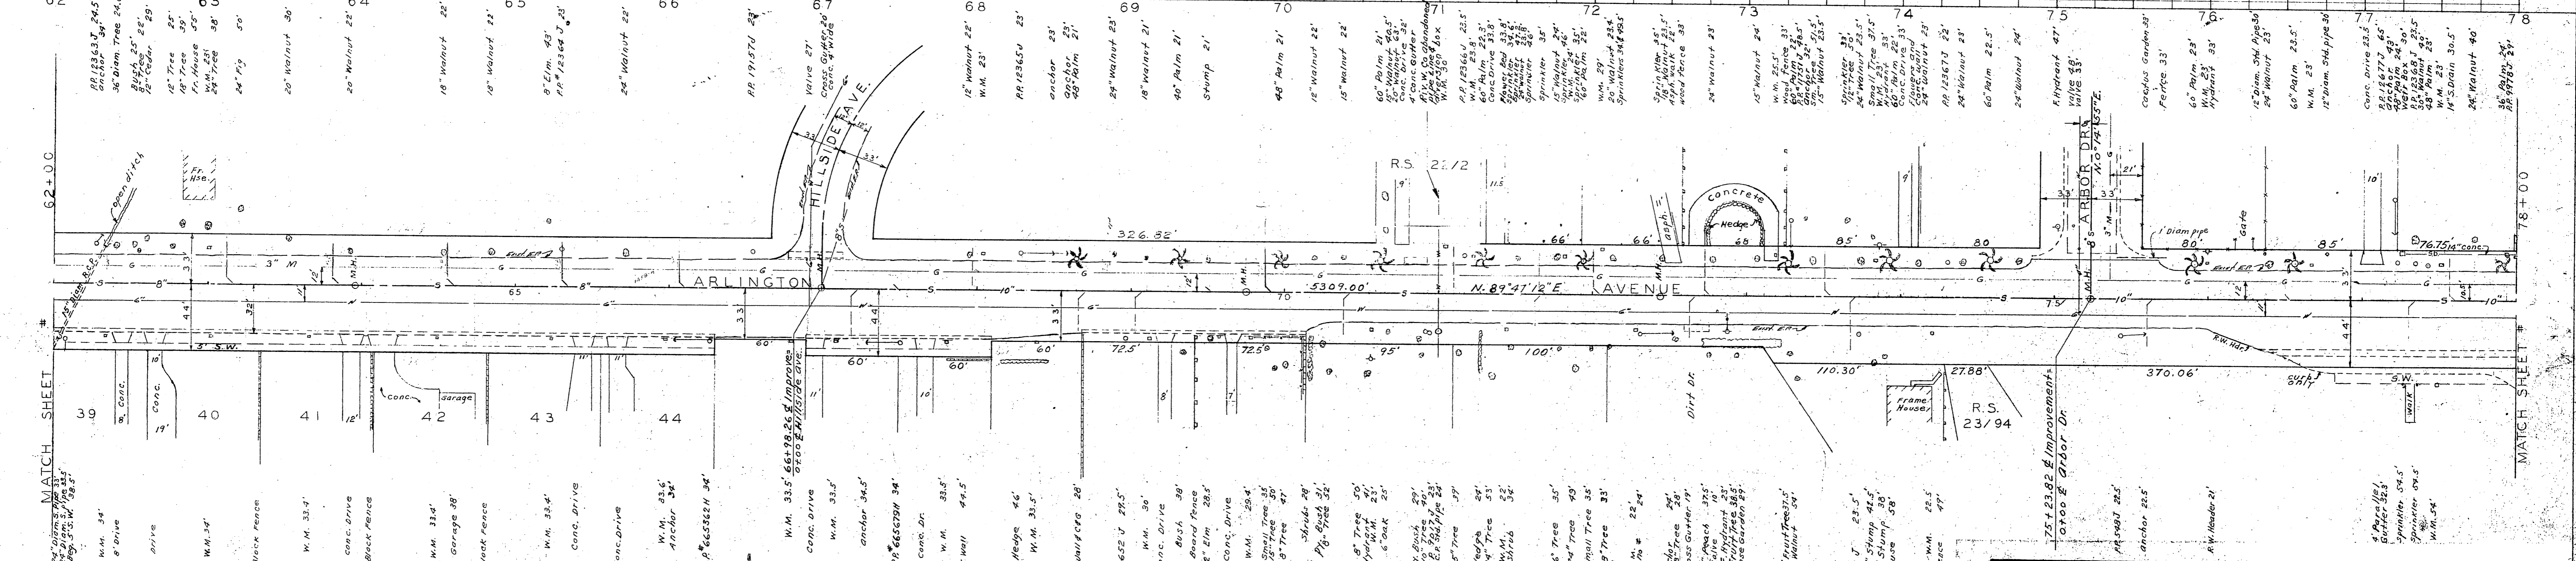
62 63 64 65 66 67 68 69 70 71 72 73 74 75 76 77 78

P.P. 12363 J 24.5'
anchor 34'
36" Diam. Tree 24.5'
Bush 25'
Bush 28'
12" Cedar 29'
12" Tree 25'
12" Tree 33'
Fr. House
W.M. 23'
24" Tree
24" Fig 30'
20" Walnut 30'
20" Walnut 22'
18" Walnut 22'
18" Walnut 22'
8" Elm 43'
P.P. 12364 J 23'
24" Walnut 23'
P.P. 19157 J 23'
valve 27'
Cross Gutter 20' conc. 4' wide
12" Walnut 22'
W.M. 23'
P.P. 12365 J 23'
anchor 23'
anchor 23'
48" Palm 23'
24" Walnut 23'
18" Walnut 21'
40" Palm 21'
Stump 21'
48" Palm 21'
12" Walnut 22'
15" Walnut 22'
60" Palm 21'
W.M. 20.5'
P.P. 12366 J 23.5'
24" Walnut 24'
Sprinkler 35'
W.M. 29'
20" Walnut 38.5'
Sprinkler 34'
Sprinkler 35'
wood fence 33'
24" Walnut 23'
15" Walnut 24'
Wood Fence 33'
Sprinkler 37.5'
Small Tree 33'
24" Walnut 23'
P.P. 12367 J 22'
24" Walnut 22'
60" Palm 22.5'
24" Walnut 24'
F. Hydrant 47'
valve 48'
valve 33'
Cactus Garden 33'
Fence 33'
60" Palm 23'
24" Walnut 33'
W.M. 23'
12" Diam. Std. Pipe 36'
24" Walnut 23'
60" Palm 23.5'
W.M. 23'
12" Diam. Std. pipe 36'
Conc. Drive 23.5'
24" Walnut 40'
36" Palm 24'
P.P. 9978 J 24'

62+00
open ditch
Fr. Hse.
HILLSIDE AVE.
33'
326.82'
R.S. 22/72
9'
11.5'
Concrete
Hedge
asph.
ARBOR DR.
N. 0°14'55" E.
21'
33
1' Diam pipe
Gate
10'
78+00
End E.P.
3" M
M.H.
12"
8"
65
66'
66'
65
85'
80
80'
85'
76.75' 14" conc.
ARLINGTON
AVENUE
70
5309.00'
N. 89°47'12" E.
75
10"
S
G
W
6"
4.4
3.3
3.2'
3.3
4.4
3.3
12'
3.3
R.W. Hdr.
3' S.W.
18" Diam. R.C.P.
60'
60'
60'
60'
72.5'
72.5'
95'
100'
110.30'
27.88'
370.06'
curb
S.W.
Conc.
Conc.
10'
19'
Conc.
garage
11'
11'
12'
10'
8'
7'
Dirt Dr.
Frame House
R.S. 23/94
walk
MATCH SHEET
39 40 41 42 43 44
66+98.26 ℄ Improve. o+00 ℄ Hillside Ave.
75+23.82 ℄ Improvements o+00 ℄ Arbor Dr.
MATCH SHEET

W.M. 34'
8" Drive
Drive
W.M. 34'
Black Fence
W.M. 33.4'
Conc. Drive
Black Fence
W.M. 33.4'
Garage 38'
Black Fence
W.M. 33.4'
Conc. Drive
Conc. Drive
W.M. 33.6'
Anchor 34'
P.P. 6653624 34'
W.M. 33.5'
Conc. Drive
W.M. 33.5'
anchor 34.5'
P.P. 6656791 34'
Conc. Dr.
W.M. 33.5'
W.M. 44.5'
Wall
Hedge 46'
W.M. 33'
Conc. Drive
Bush 38'
Board Fence
Elm 28.5'
Conc. Drive
W.M. 29.4'
Small Tree 35'
Tree 50'
Tree 47'
Shrubs 28'
Bush 31'
Tree 32'
Tree 50'
Hydrant 41'
W.M. 23'
6" Oak 25'
Bush 29'
Tree 40'
Std. Pipe 25'
Tree 39'
Hedge 29'
Tree 33'
Shrub 32'
Tree 35'
Tree 43'
Small Tree 33'
Tree
Fruit Tree 37.5'
Walnut 34'
Stump 38'
W.M. 22.5'
Fence 47'
P.P. 9981 J 22.5'
Anchor 22.5'
R.W. Header 21'
Parallel Gutter 32.3'
Sprinkler 34.5'
Sprinkler 39.5'
W.M. 34'